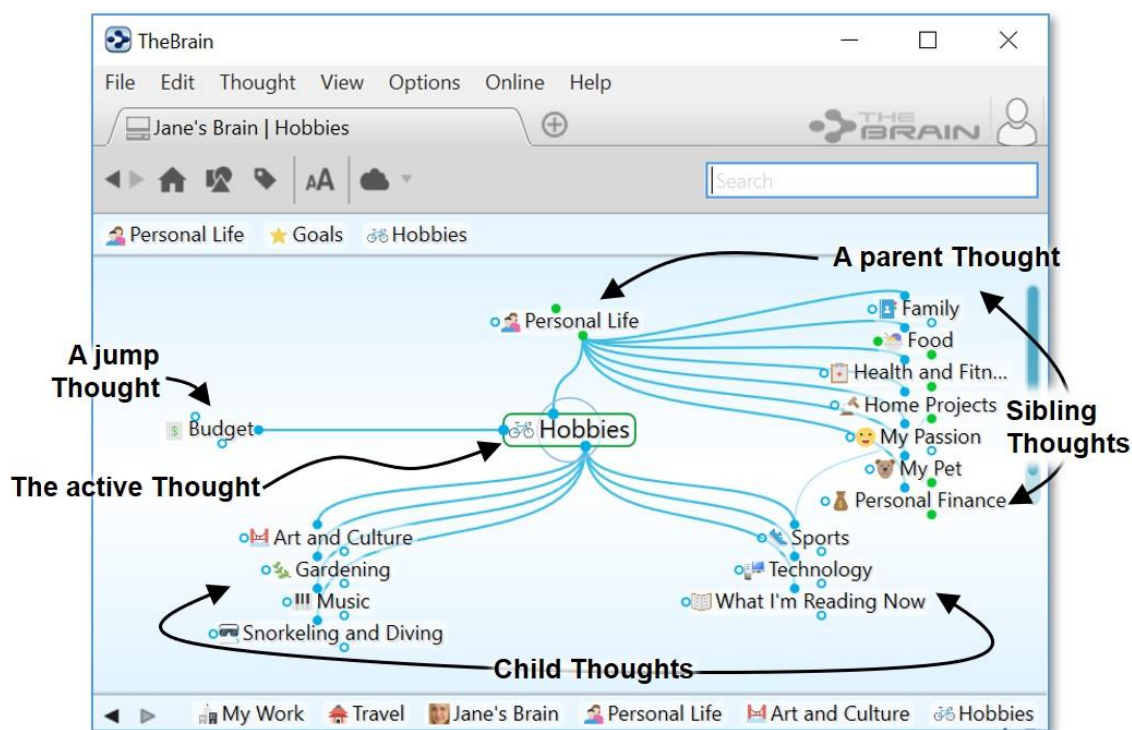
TheBrain

File Edit Thought View Options Online Help

Jane's Brain | Hobbies

THE BRAIN

Search

Personal Life Goals Hobbies

A parent Thought

Personal Life

Family
Food
Health and Fitn...
Home Projects
My Passion
My Pet
Personal Finance

Sibling Thoughts

A jump Thought

Budget

Hobbies

The active Thought

Art and Culture
Gardening
Music
Snorkeling and Diving

Sports
Technology
What I'm Reading Now

Child Thoughts

My Work Travel Jane's Brain Personal Life Art and Culture Hobbies